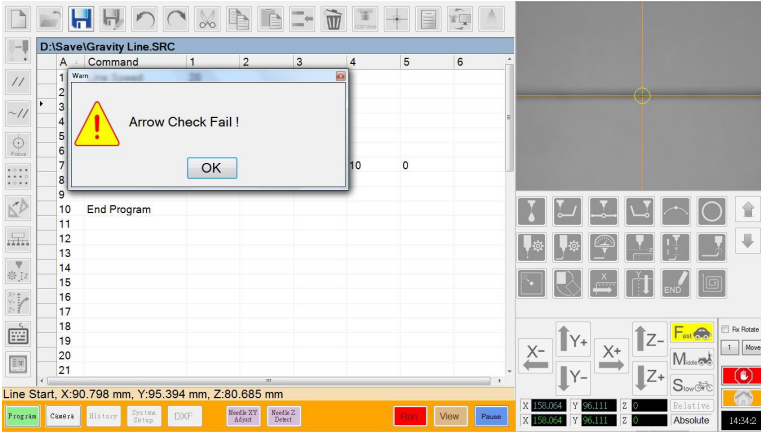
D:\Save\Gravity Line.SRC

| A | Command | 1 | 2 | 3 | 4 | 5 | 6 |
|---|---|---|---|---|---|---|---|
| 1 | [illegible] | | | | | | |
| 2 | | | | | | | |
| 3 | | | | | | | |
| 4 | | | | | | | |
| 5 | | | | | | | |
| 6 | | | | | | | |
| 7 | | | | | 10 | 0 | |
| 8 | | | | | | | |
| 9 | | | | | | | |
| 10 | End Program | | | | | | |
| 11 | | | | | | | |
| 12 | | | | | | | |
| 13 | | | | | | | |
| 14 | | | | | | | |
| 15 | | | | | | | |
| 16 | | | | | | | |
| 17 | | | | | | | |
| 18 | | | | | | | |
| 19 | | | | | | | |
| 20 | | | | | | | |
| 21 | | | | | | | |

Warn

Arrow Check Fail !

OK

Focus

END

X- Y+ Y- X+ Z- Z+

Fast

Middle

Slow

Fix Rotate

1 Move

Line Start, X:90.798 mm, Y:95.394 mm, Z:80.685 mm

Program Camera History System Setup DXF Needle XY Adjust Needle Z Detect Start View Pause

X 158.064 Y 96.111 Z 0 Relative

X 158.064 Y 96.111 Z 0 Absolute

14:34:2